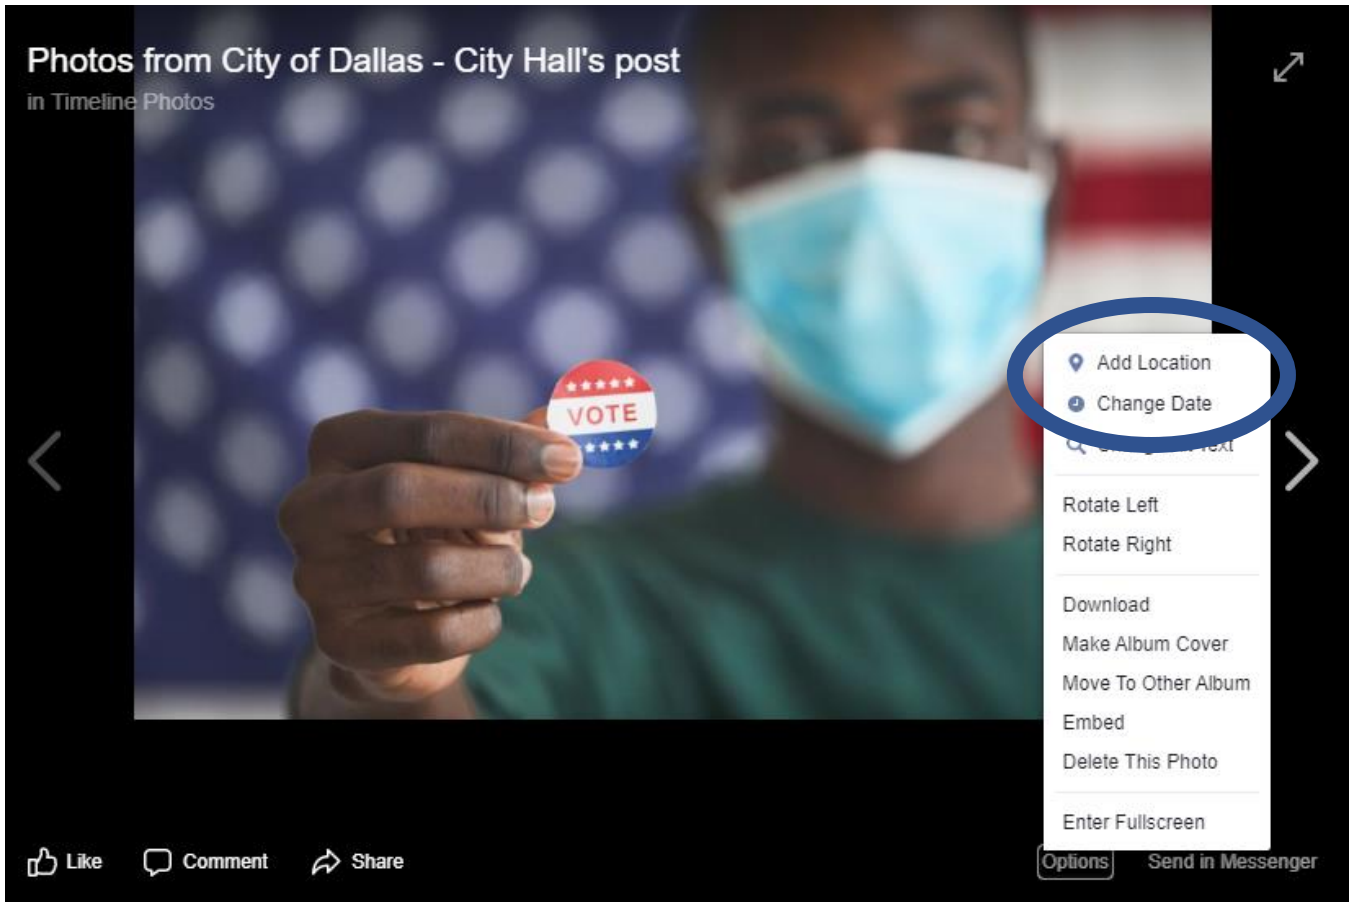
Photos from City of Dallas - City Hall's post
in Timeline Photos

VOTE

Add Location
Change Date
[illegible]
Rotate Left
Rotate Right
Download
Make Album Cover
Move To Other Album
Embed
Delete This Photo
Enter Fullscreen

Like
Comment
Share
Options
Send in Messenger